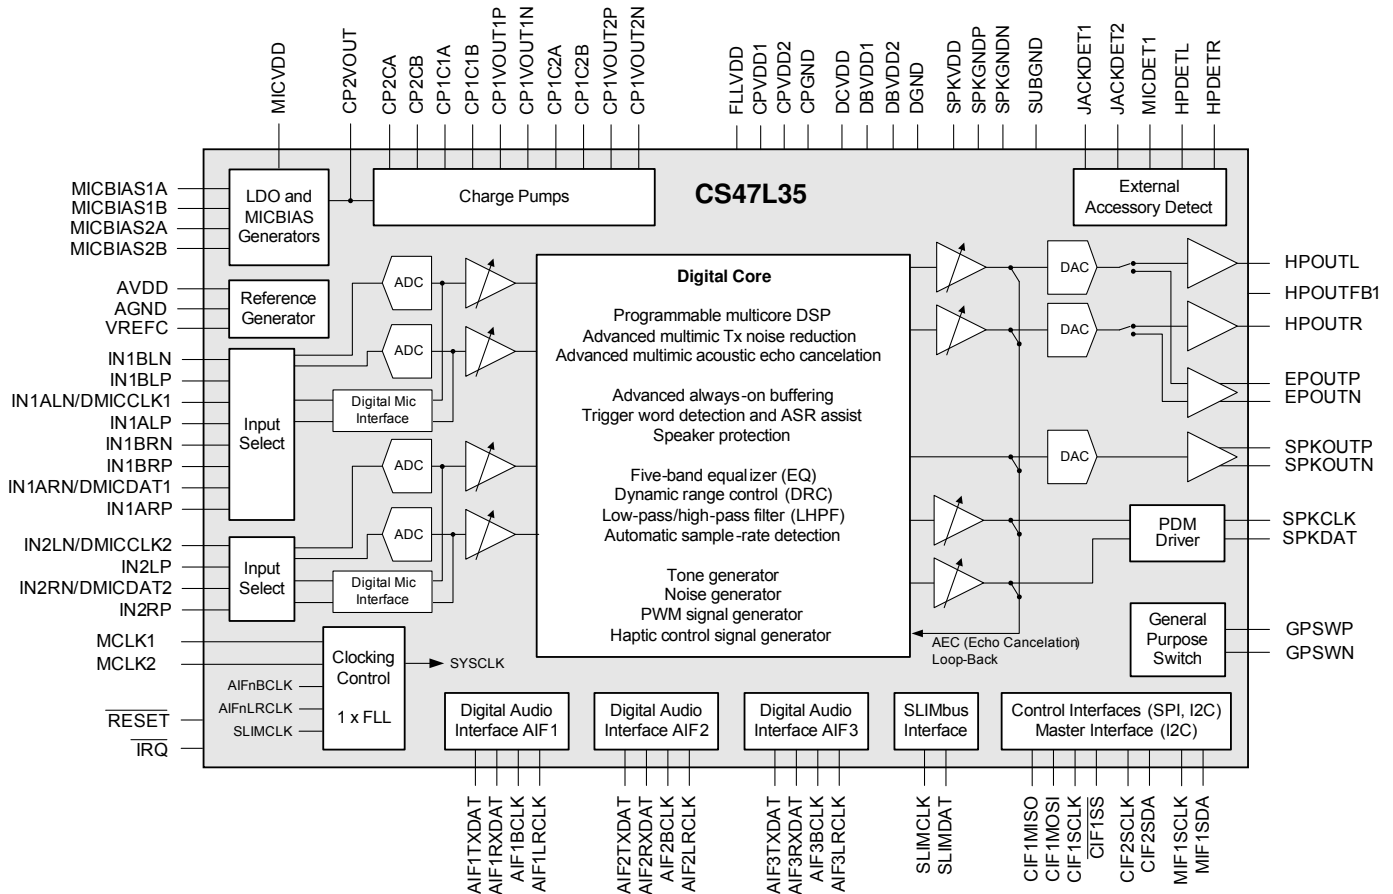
MICVDD
CP2VOUT
CP2CA
CP2CB
CP1C1A
CP1C1B
CP1VOUT1P
CP1VOUT1N
CP1C2A
CP1C2B
CP1VOUT2P
CP1VOUT2N
FLLVDD
CPVDD1
CPVDD2
CPGND
DCVDD
DBVDD1
DBVDD2
DGND
SPKVDD
SPKGNDP
SPKGNDN
SUBGND
JACKDET1
JACKDET2
MICDET1
HPDETL
HPDETR

LDO and MICBIAS Generators

Charge Pumps

CS47L35

External Accessory Detect

MICBIAS1A
MICBIAS1B
MICBIAS2A
MICBIAS2B
AVDD
AGND
VREFC

Reference Generator

IN1BLN
IN1BLP
IN1ALN/DMICCLK1
IN1ALP
IN1BRN
IN1BRP
IN1ARN/DMICDAT1
IN1ARP

Input Select

ADC
ADC
ADC
ADC

Digital Mic Interface

IN2LN/DMICCLK2
IN2LP
IN2RN/DMICDAT2
IN2RP

Input Select

Digital Mic Interface

Digital Core

Programmable multicore DSP
Advanced multimic Tx noise reduction
Advanced multimic acoustic echo cancelation

Advanced always-on buffering
Trigger word detection and ASR assist
Speaker protection

Five-band equalizer (EQ)
Dynamic range control (DRC)
Low-pass/high-pass filter (LHPF)
Automatic sample-rate detection

Tone generator
Noise generator
PWM signal generator
Haptic control signal generator

DAC
DAC
DAC

HPOUTL
HPOUTFB1
HPOUTR
EPOUTP
EPOUTN
SPKOUTP
SPKOUTN

PDM Driver

SPKCLK
SPKDAT

General Purpose Switch

GPSWP
GPSWN

AEC (Echo Cancelation) Loop-Back

MCLK1
MCLK2

Clocking Control

1 x FLL

SYSCLK

AIFnBCLK
AIFnLRCLK
SLIMCLK

$\overline{RESET}$
$\overline{IRQ}$

Digital Audio Interface AIF1
Digital Audio Interface AIF2
Digital Audio Interface AIF3
SLIMbus Interface
Control Interfaces (SPI, I2C) Master Interface (I2C)

AIF1TXDAT
AIF1RXDAT
AIF1BCLK
AIF1LRCLK
AIF2TXDAT
AIF2RXDAT
AIF2BCLK
AIF2LRCLK
AIF3TXDAT
AIF3RXDAT
AIF3BCLK
AIF3LRCLK
SLIMCLK
SLIMDAT
CIF1MISO
CIF1MOSI
CIF1SCLK
$\overline{CIF1SS}$
CIF2SCLK
CIF2SDA
MIF1SCLK
MIF1SDA